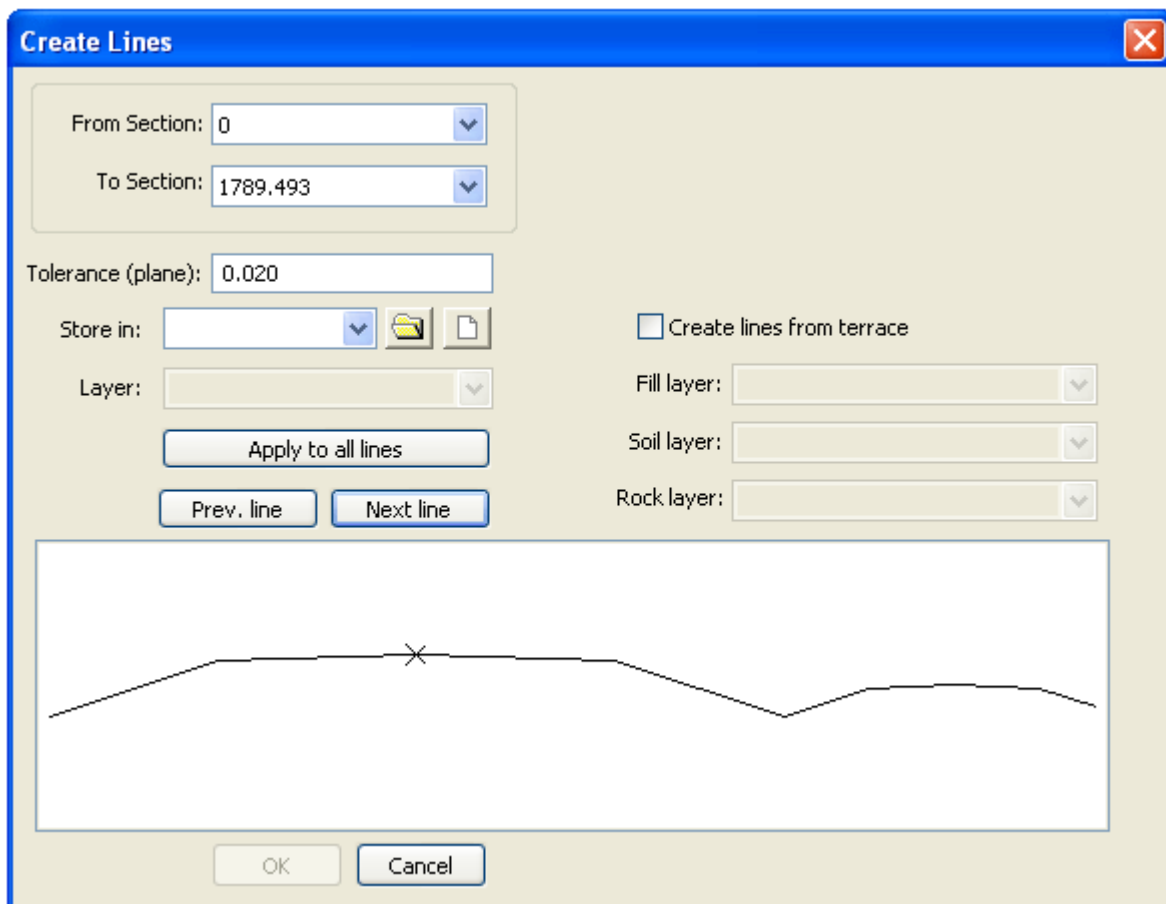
Create Lines

From Section: 0

To Section: 1789.493

Tolerance (plane): 0.020

Store in:

Layer:

Apply to all lines

Prev. line

Next line

Create lines from terrace

Fill layer:

Soil layer:

Rock layer:

OK

Cancel